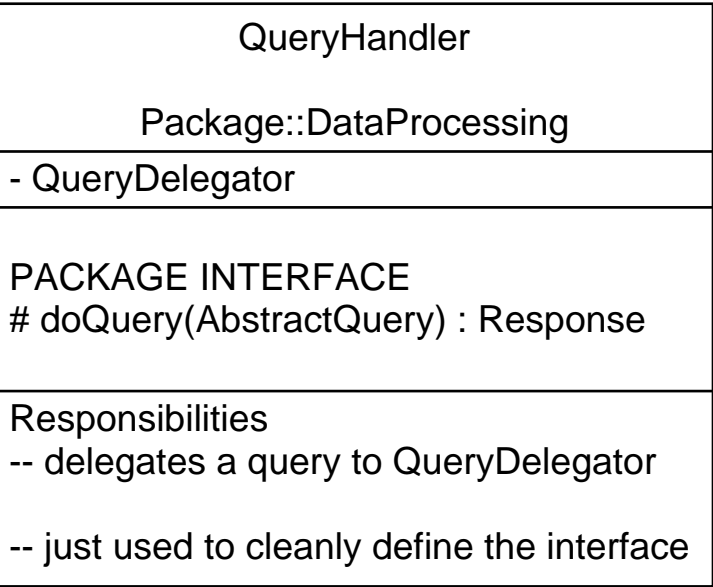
QueryHandler

Package::DataProcessing

- QueryDelegator

PACKAGE INTERFACE
# doQuery(AbstractQuery) : Response

Responsibilities
-- delegates a query to QueryDelegator

-- just used to cleanly define the interface